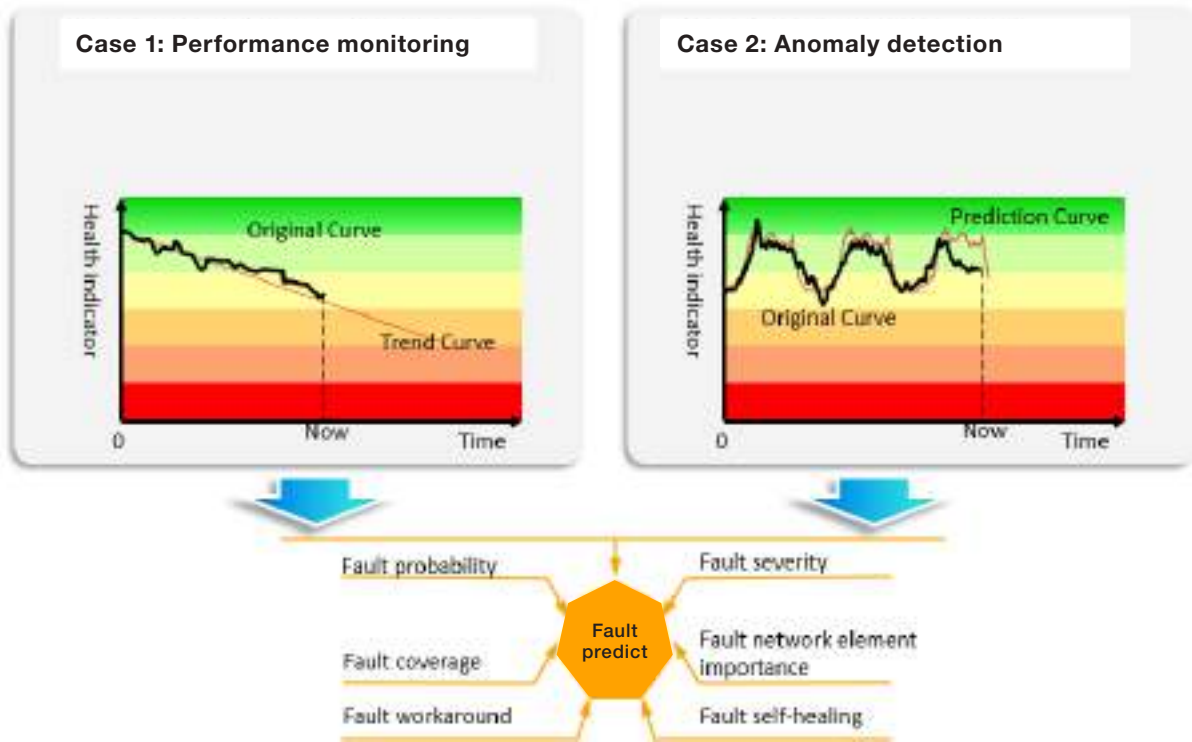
Case 1: Performance monitoring

Health indicator

Original Curve

Trend Curve

0

Now

Time

Case 2: Anomaly detection

Health indicator

Prediction Curve

Original Curve

0

Now

Time

Fault probability

Fault severity

Fault predict

Fault coverage

Fault network element importance

Fault workaround

Fault self-healing